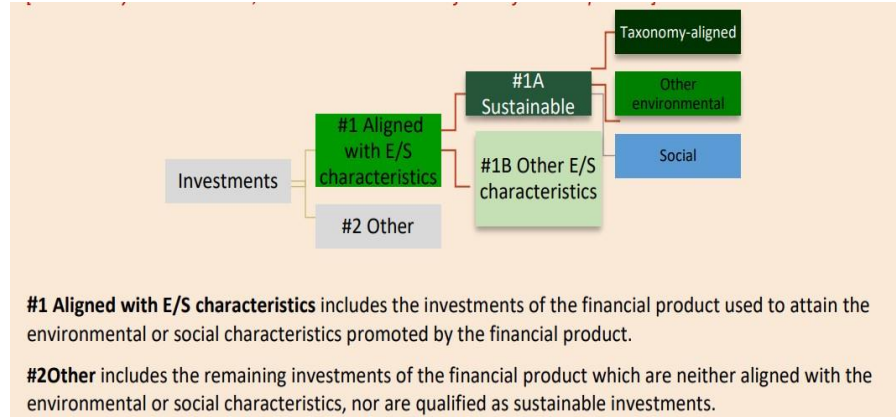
Taxonomy-aligned

#1A Sustainable

Other environmental

#1 Aligned with E/S characteristics

#1B Other E/S characteristics

Social

Investments

#2 Other

**#1 Aligned with E/S characteristics** includes the investments of the financial product used to attain the environmental or social characteristics promoted by the financial product.

**#2Other** includes the remaining investments of the financial product which are neither aligned with the environmental or social characteristics, nor are qualified as sustainable investments.